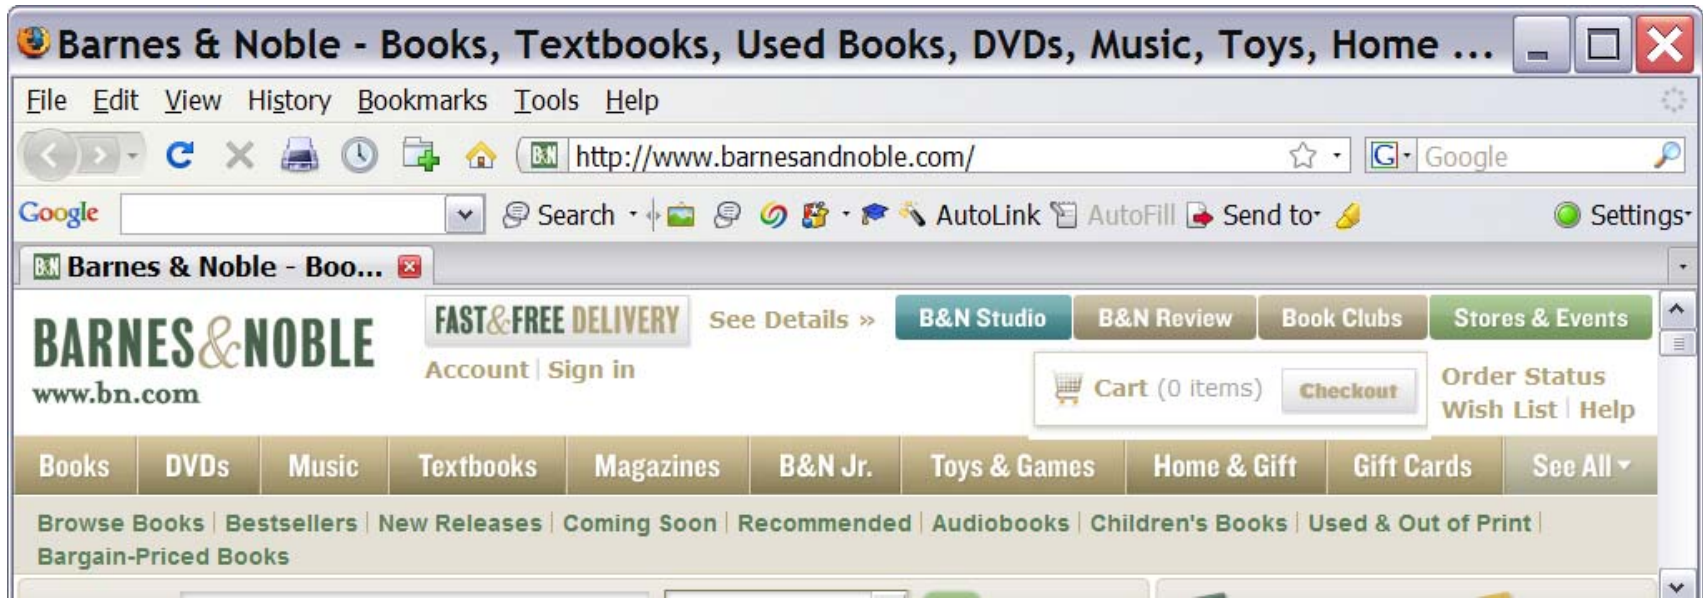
Barnes & Noble - Books, Textbooks, Used Books, DVDs, Music, Toys, Home ...

File Edit View History Bookmarks Tools Help

http://www.barnesandnoble.com/

Google

Google

Search AutoLink AutoFill Send to Settings

Barnes & Noble - Boo...

BARNES & NOBLE
www.bn.com

FAST & FREE DELIVERY See Details »

Account | Sign in

B&N Studio B&N Review Book Clubs Stores & Events

Cart (0 items) Checkout

Order Status
Wish List | Help

Books DVDs Music Textbooks Magazines B&N Jr. Toys & Games Home & Gift Gift Cards See All

Browse Books | Bestsellers | New Releases | Coming Soon | Recommended | Audiobooks | Children's Books | Used & Out of Print | Bargain-Priced Books